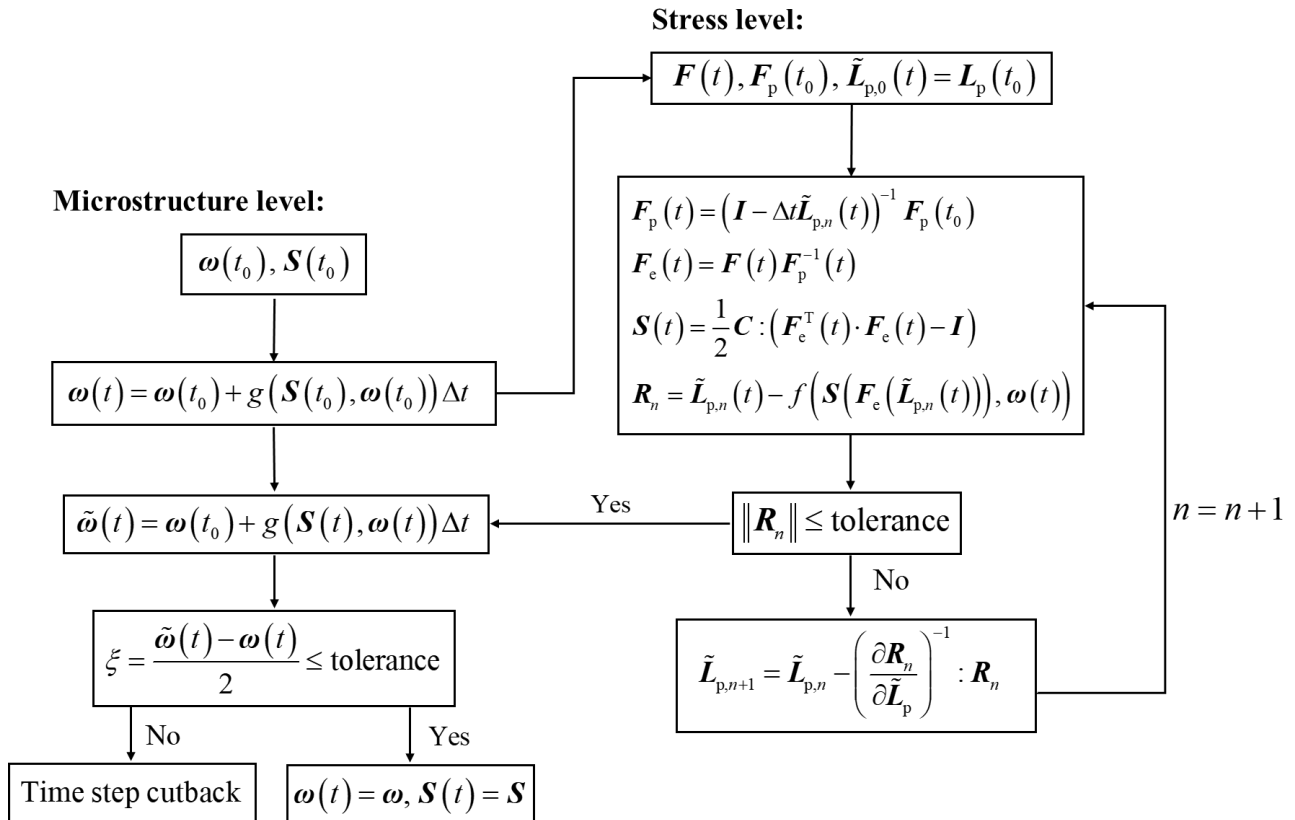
Stress level:

$\boldsymbol{F}(t), \boldsymbol{F}_{\mathrm{p}}(t_0), \tilde{\boldsymbol{L}}_{\mathrm{p},0}(t) = \boldsymbol{L}_{\mathrm{p}}(t_0)$

Microstructure level:

$\boldsymbol{\omega}(t_0), \boldsymbol{S}(t_0)$

$\boldsymbol{F}_{\mathrm{p}}(t) = \left(\boldsymbol{I} - \Delta t \tilde{\boldsymbol{L}}_{\mathrm{p},n}(t)\right)^{-1} \boldsymbol{F}_{\mathrm{p}}(t_0)$
$\boldsymbol{F}_{\mathrm{e}}(t) = \boldsymbol{F}(t) \boldsymbol{F}_{\mathrm{p}}^{-1}(t)$
$\boldsymbol{S}(t) = \frac{1}{2} \boldsymbol{C} : \left(\boldsymbol{F}_{\mathrm{e}}^{\mathrm{T}}(t) \cdot \boldsymbol{F}_{\mathrm{e}}(t) - \boldsymbol{I}\right)$
$\boldsymbol{R}_n = \tilde{\boldsymbol{L}}_{\mathrm{p},n}(t) - f\left(\boldsymbol{S}\left(\boldsymbol{F}_{\mathrm{e}}\left(\tilde{\boldsymbol{L}}_{\mathrm{p},n}(t)\right)\right), \boldsymbol{\omega}(t)\right)$

$\boldsymbol{\omega}(t) = \boldsymbol{\omega}(t_0) + g\left(\boldsymbol{S}(t_0), \boldsymbol{\omega}(t_0)\right) \Delta t$

Yes

$\tilde{\boldsymbol{\omega}}(t) = \boldsymbol{\omega}(t_0) + g\left(\boldsymbol{S}(t), \boldsymbol{\omega}(t)\right) \Delta t$

$\left\| \boldsymbol{R}_n \right\| \le$ tolerance

$n = n + 1$

No

$\xi = \frac{\tilde{\boldsymbol{\omega}}(t) - \boldsymbol{\omega}(t)}{2} \le$ tolerance

$\tilde{\boldsymbol{L}}_{\mathrm{p},n+1} = \tilde{\boldsymbol{L}}_{\mathrm{p},n} - \left(\frac{\partial \boldsymbol{R}_n}{\partial \tilde{\boldsymbol{L}}_{\mathrm{p}}}\right)^{-1} : \boldsymbol{R}_n$

No

Yes

Time step cutback

$\boldsymbol{\omega}(t) = \boldsymbol{\omega}, \boldsymbol{S}(t) = \boldsymbol{S}$